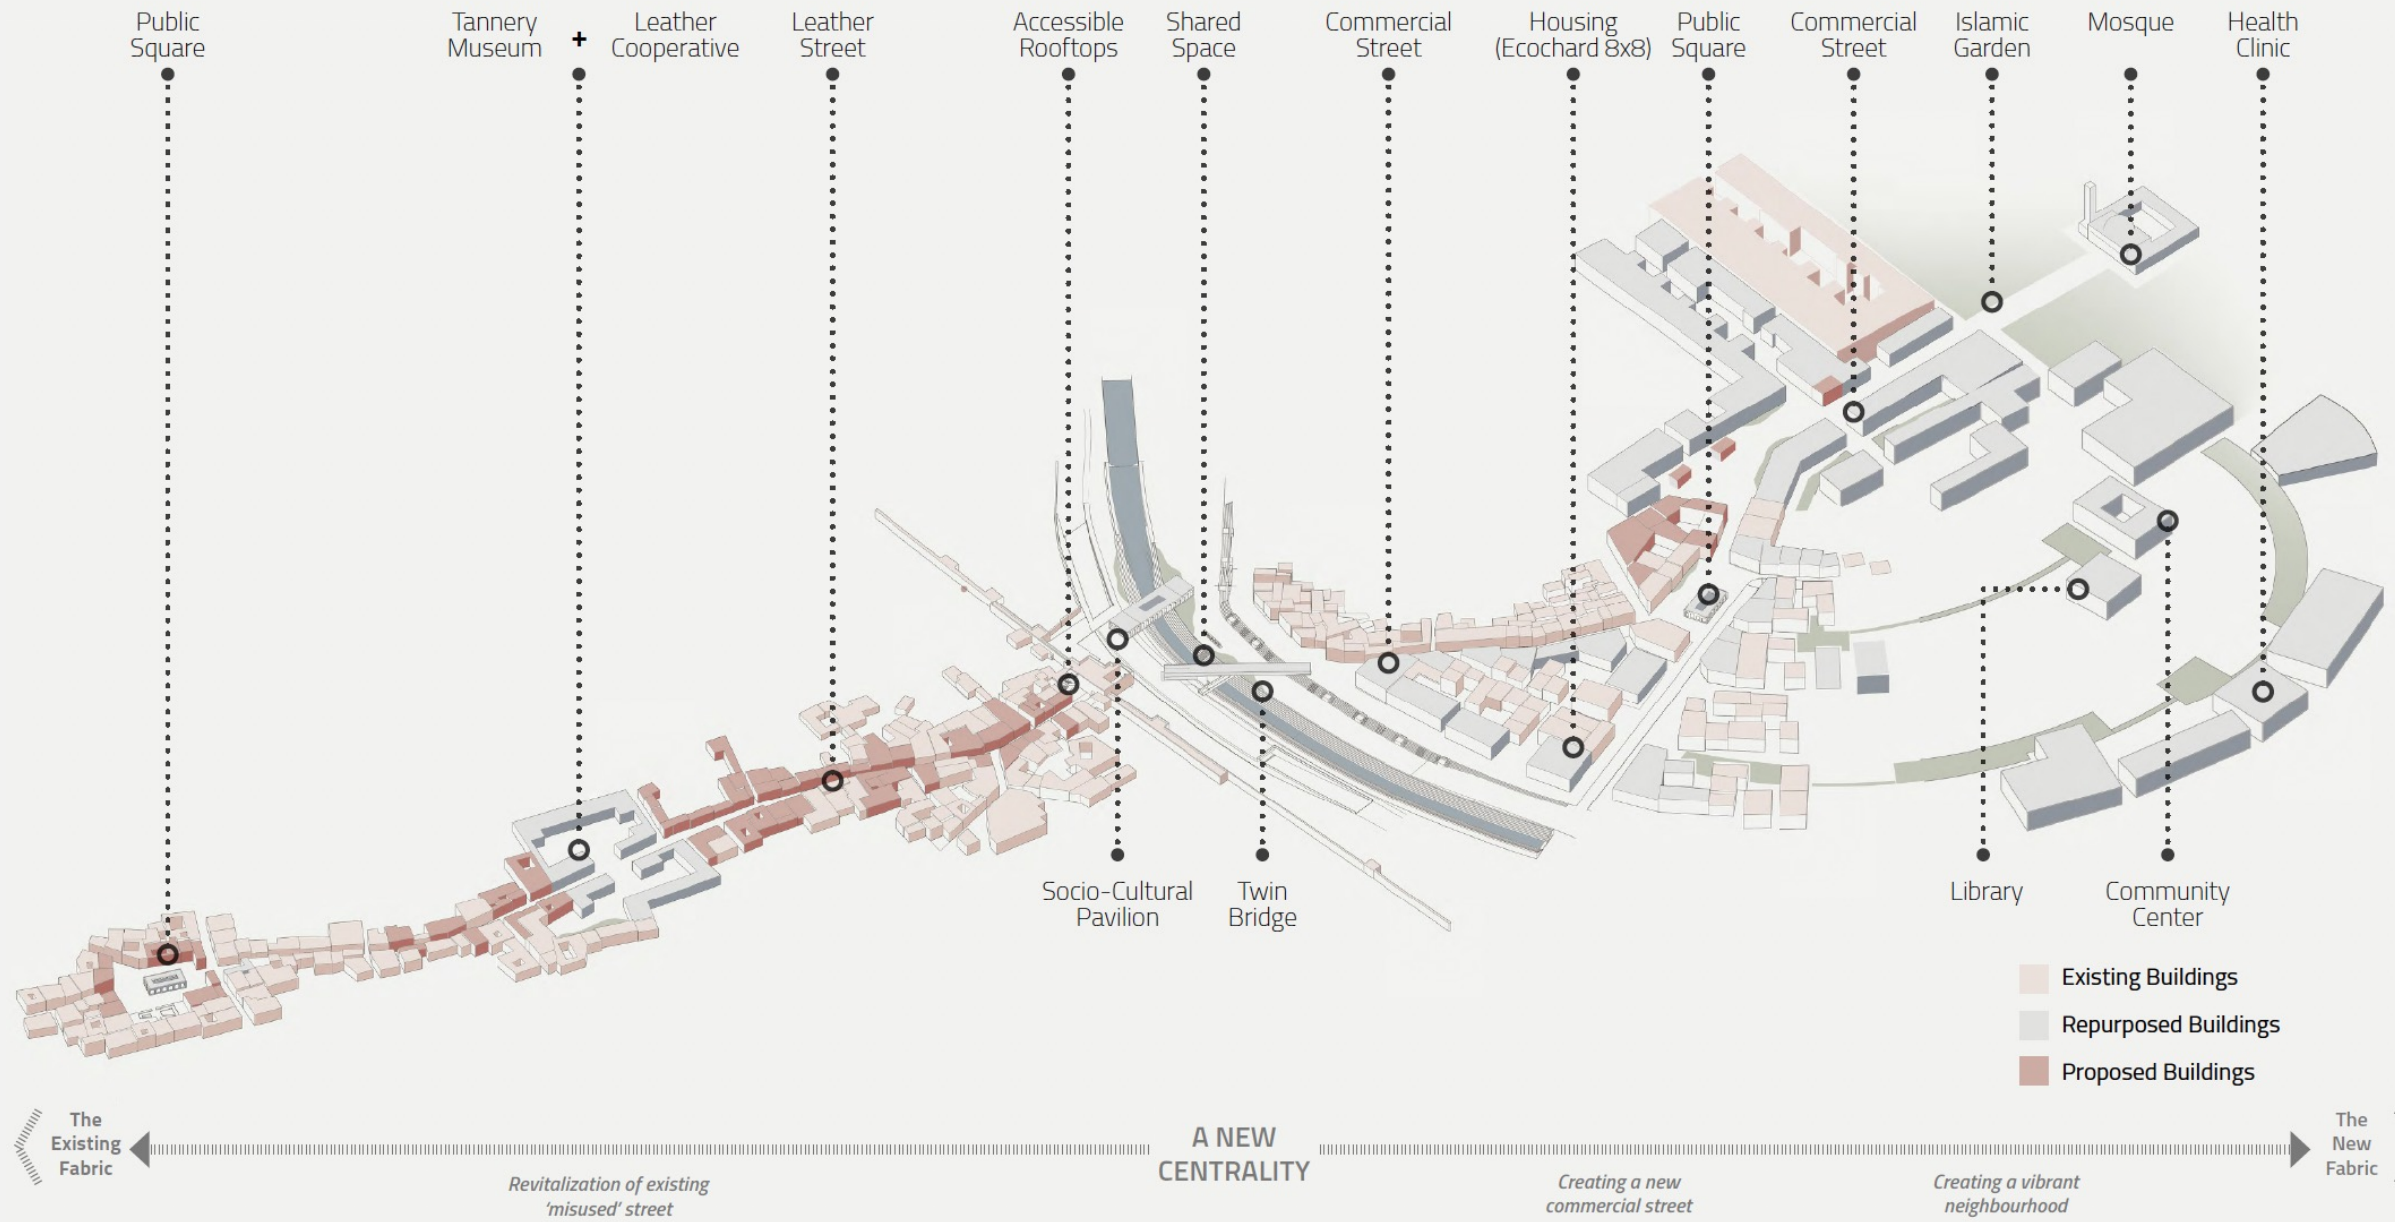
Public Square

Tannery Museum + Leather Cooperative

Leather Street

Accessible Rooftops

Shared Space

Commercial Street

Housing (Ecochard 8x8)

Public Square

Commercial Street

Islamic Garden

Mosque

Health Clinic

Socio-Cultural Pavilion

Twin Bridge

Library

Community Center

Existing Buildings

Repurposed Buildings

Proposed Buildings

The Existing Fabric

A NEW CENTRALITY

The New Fabric

Revitalization of existing 'misused' street

Creating a new commercial street

Creating a vibrant neighbourhood